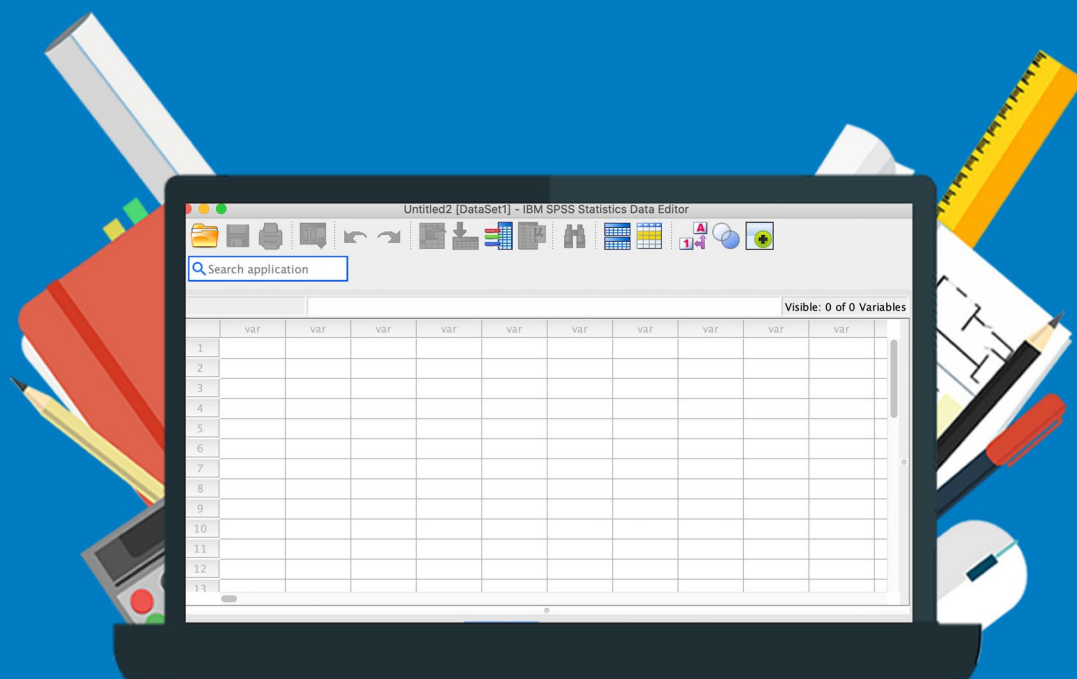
Untitled2 [DataSet1] - IBM SPSS Statistics Data Editor

Search application

Visible: 0 of 0 Variables

| | var | var | var | var | var | var | var | var | var | var |
|---|---|---|---|---|---|---|---|---|---|---|
| 1 | | | | | | | | | | |
| 2 | | | | | | | | | | |
| 3 | | | | | | | | | | |
| 4 | | | | | | | | | | |
| 5 | | | | | | | | | | |
| 6 | | | | | | | | | | |
| 7 | | | | | | | | | | |
| 8 | | | | | | | | | | |
| 9 | | | | | | | | | | |
| 10 | | | | | | | | | | |
| 11 | | | | | | | | | | |
| 12 | | | | | | | | | | |
| 13 | | | | | | | | | | |